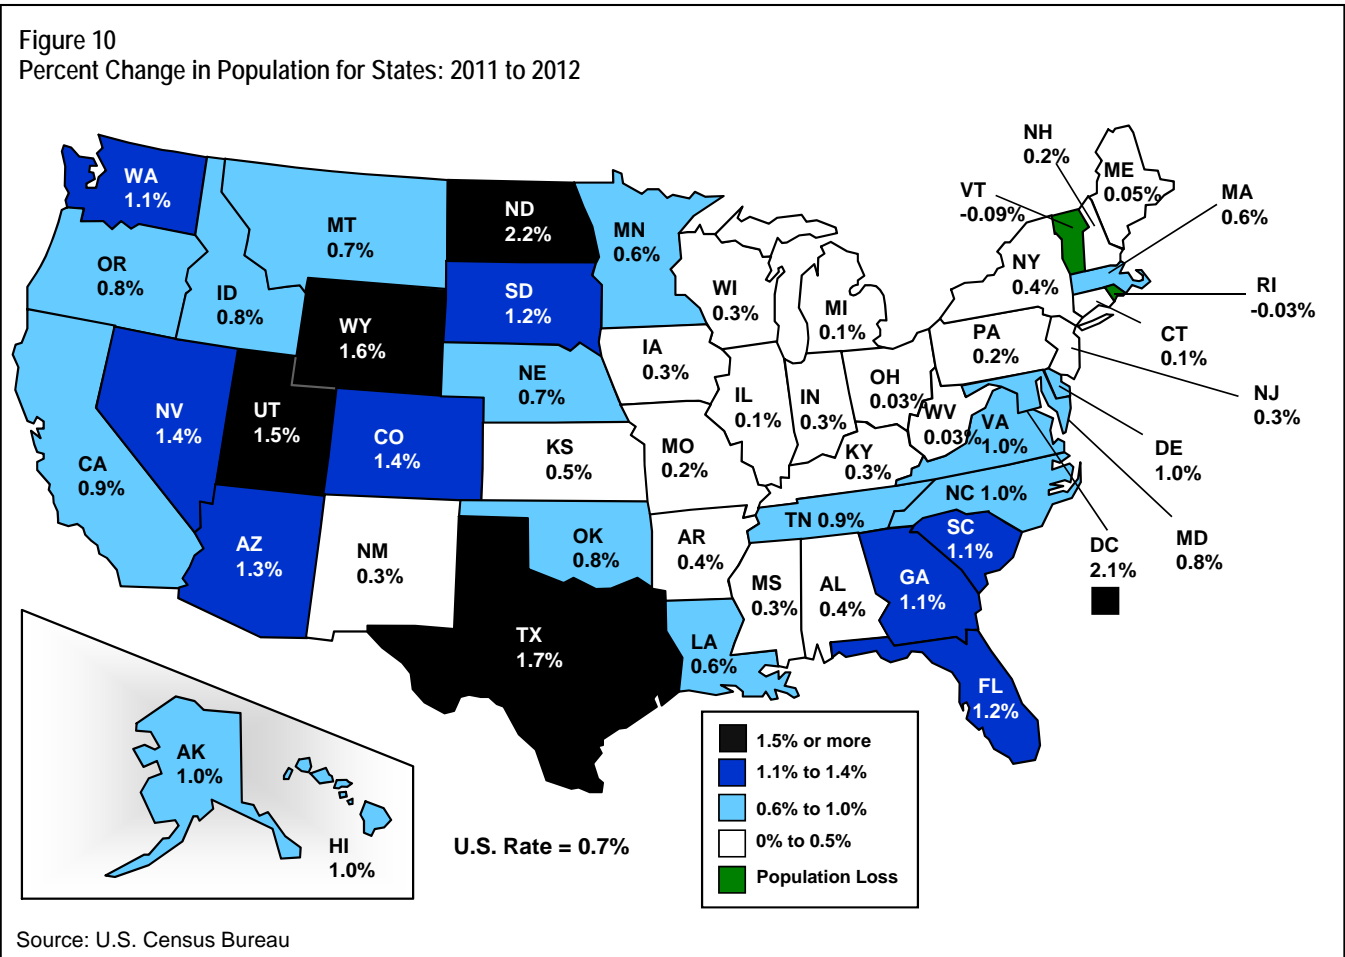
Figure 10
Percent Change in Population for States: 2011 to 2012

WA
1.1%

OR
0.8%

CA
0.9%

ID
0.8%

NV
1.4%

MT
0.7%

WY
1.6%

UT
1.5%

AZ
1.3%

CO
1.4%

NM
0.3%

ND
2.2%

SD
1.2%

NE
0.7%

KS
0.5%

OK
0.8%

TX
1.7%

MN
0.6%

IA
0.3%

MO
0.2%

AR
0.4%

LA
0.6%

WI
0.3%

IL
0.1%

MI
0.1%

IN
0.3%

OH
0.03%

KY
0.3%

TN 0.9%

MS
0.3%

AL
0.4%

GA
1.1%

FL
1.2%

SC
1.1%

NC 1.0%

VA
1.0%

WV
0.03%

PA
0.2%

NY
0.4%

VT
-0.09%

NH
0.2%

ME
0.05%

MA
0.6%

RI
-0.03%

CT
0.1%

NJ
0.3%

DE
1.0%

MD
0.8%

DC
2.1%

AK
1.0%

HI
1.0%

U.S. Rate = 0.7%

1.5% or more
1.1% to 1.4%
0.6% to 1.0%
0% to 0.5%
Population Loss

Source: U.S. Census Bureau